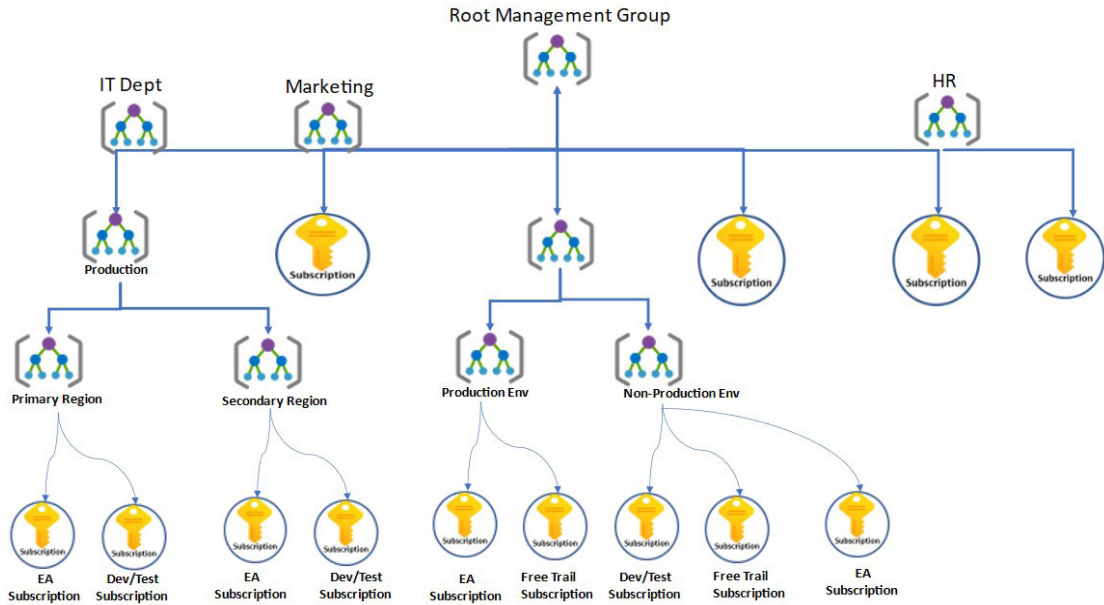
Root Management Group

IT Dept

Marketing

HR

Production

Subscription

Subscription

Subscription

Subscription

Primary Region

Secondary Region

Production Env

Non-Production Env

Subscription
EA Subscription

Subscription
Dev/Test Subscription

Subscription
EA Subscription

Subscription
Dev/Test Subscription

Subscription
EA Subscription

Subscription
Free Trail Subscription

Subscription
Dev/Test Subscription

Subscription
Free Trail Subscription

Subscription
EA Subscription